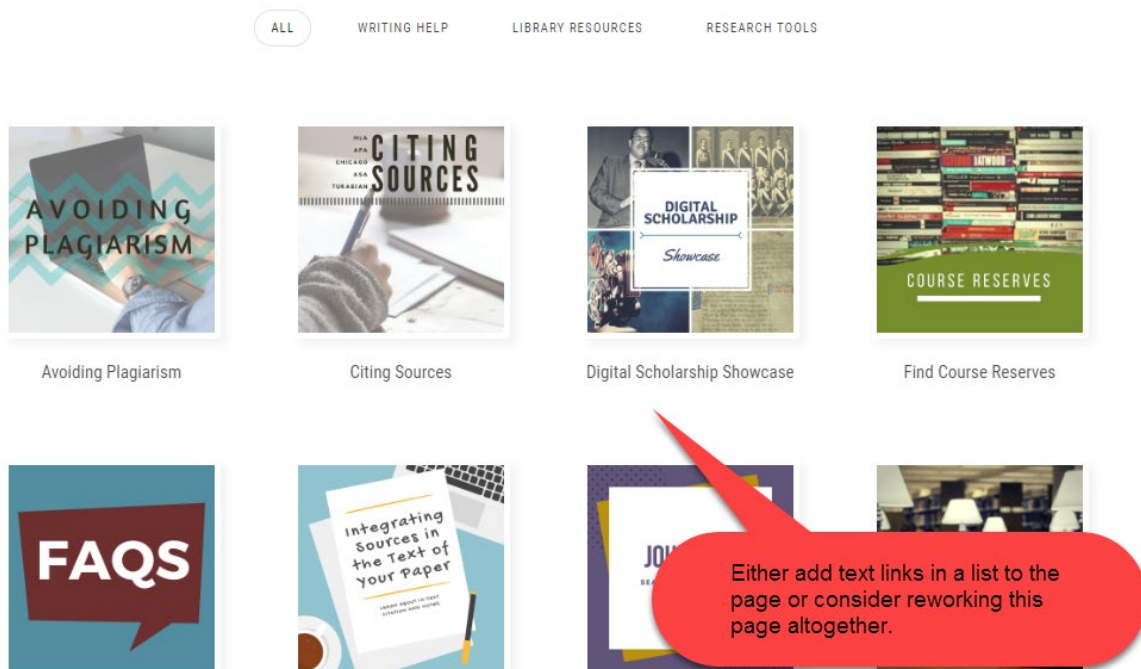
ALL WRITING HELP LIBRARY RESOURCES RESEARCH TOOLS

AVOIDING PLAGIARISM

MLA APA CHICAGO ASA TURABIAN CITING SOURCES

DIGITAL SCHOLARSHIP Showcase

COURSE RESERVES

Avoiding Plagiarism

Citing Sources

Digital Scholarship Showcase

Find Course Reserves

FAQS

Integrating Sources in the Text of Your Paper

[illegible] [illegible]

JO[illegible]

Either add text links in a list to the page or consider reworking this page altogether.